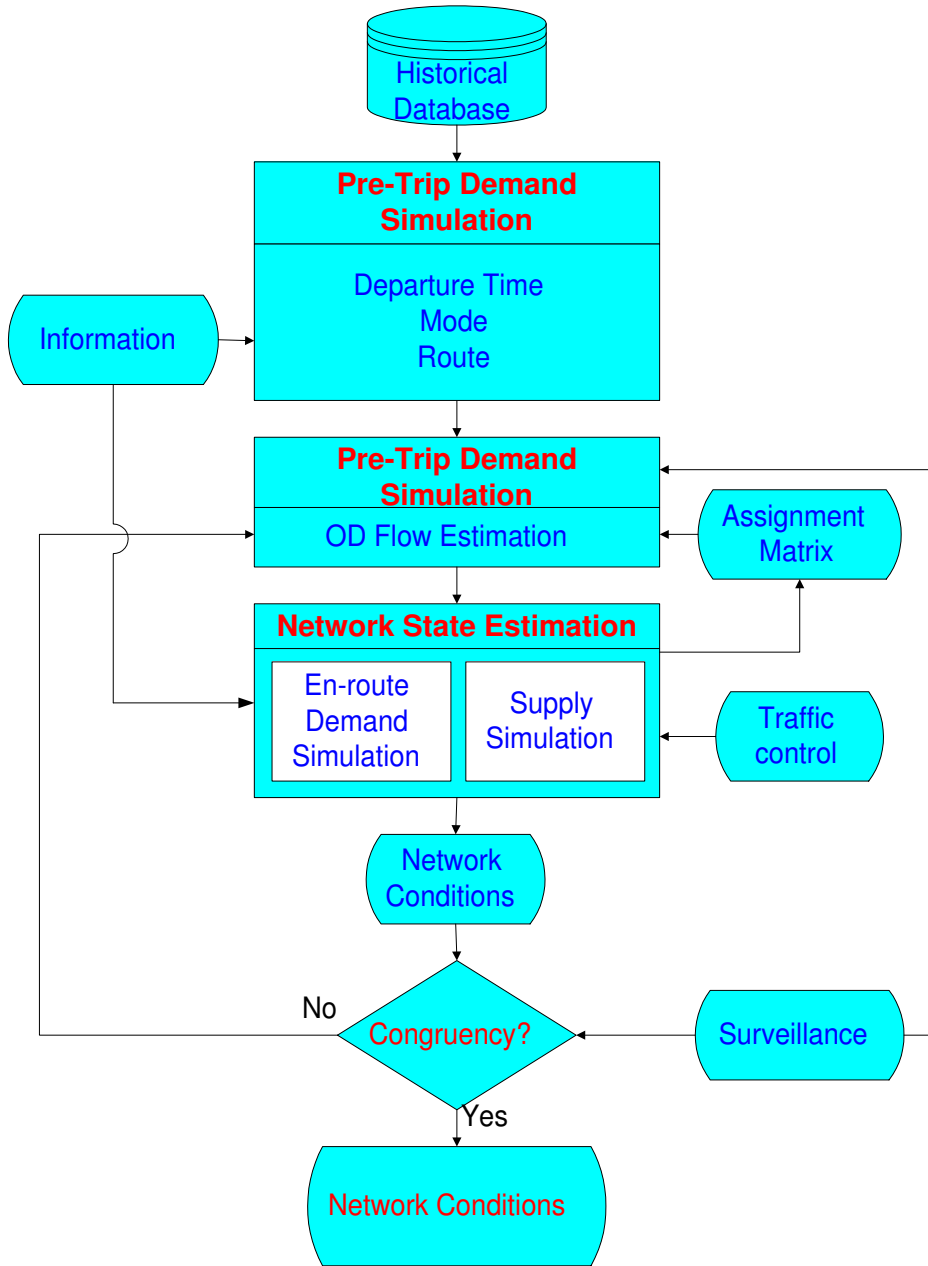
Historical Database

Pre-Trip Demand Simulation

Departure Time
Mode
Route

Information

Pre-Trip Demand Simulation

OD Flow Estimation

Assignment Matrix

Network State Estimation

En-route Demand Simulation

Supply Simulation

Traffic control

Network Conditions

No

Congruency?

Surveillance

Yes

Network Conditions